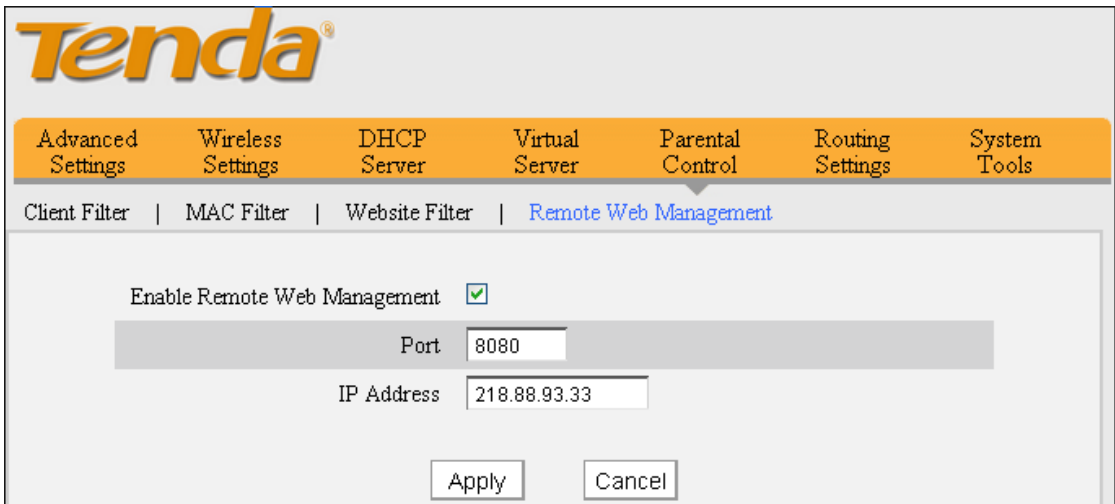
Tenda®

Advanced Settings | Wireless Settings | DHCP Server | Virtual Server | Parental Control | Routing Settings | System Tools

Client Filter | MAC Filter | Website Filter | Remote Web Management

Enable Remote Web Management ☑

Port 8080

IP Address 218.88.93.33

Apply Cancel